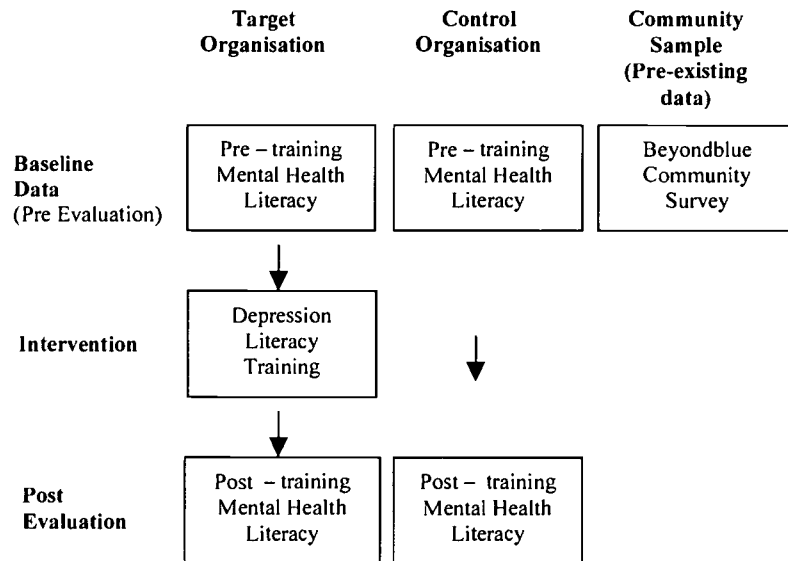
Target Organisation

Control Organisation

Community Sample (Pre-existing data)

Baseline Data (Pre Evaluation)

Pre – training Mental Health Literacy

Pre – training Mental Health Literacy

Beyondblue Community Survey

Intervention

Depression Literacy Training

Post Evaluation

Post – training Mental Health Literacy

Post – training Mental Health Literacy